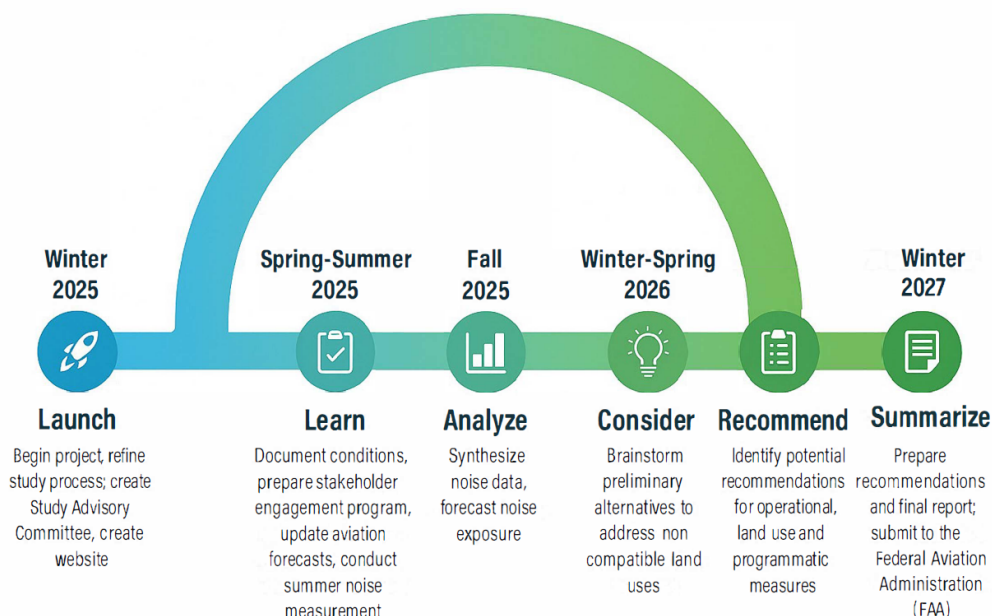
Winter 2025

Launch

Begin project, refine study process; create Study Advisory Committee, create website

Spring-Summer 2025

Learn

Document conditions, prepare stakeholder engagement program, update aviation forecasts, conduct summer noise measurement

Fall 2025

Analyze

Synthesize noise data, forecast noise exposure

Winter-Spring 2026

Consider

Brainstorm preliminary alternatives to address non compatible land uses

Recommend

Identify potential recommendations for operational, land use and programmatic measures

Winter 2027

Summarize

Prepare recommendations and final report; submit to the Federal Aviation Administration (FAA)